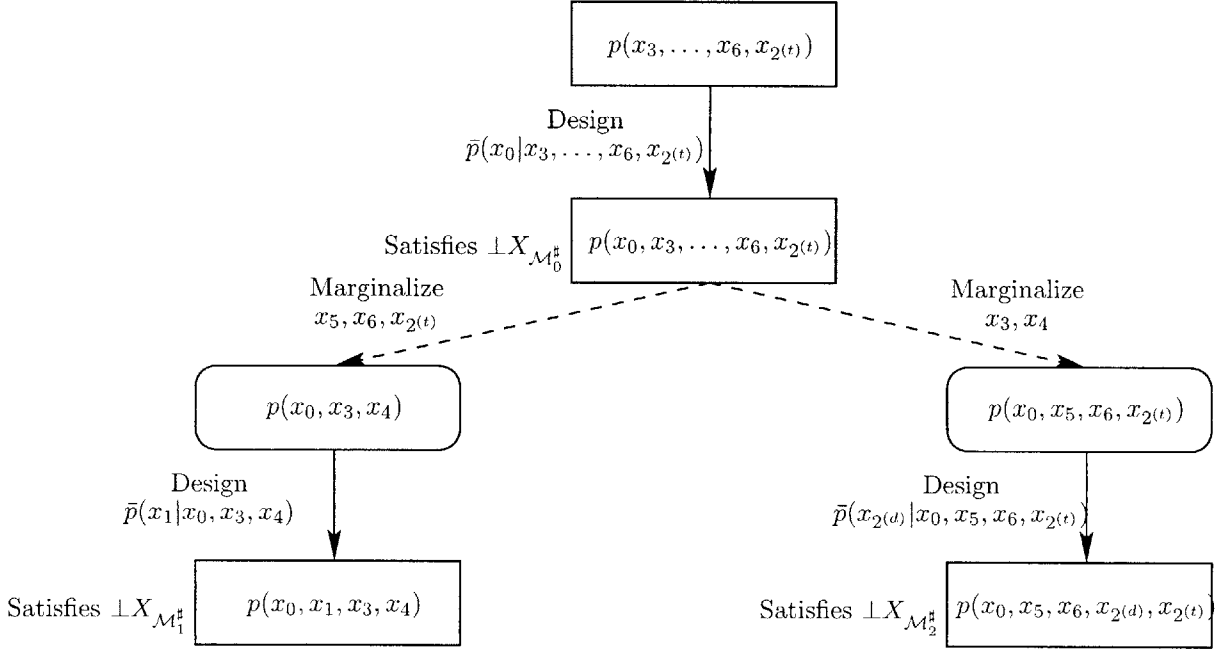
$p(x_3, \ldots, x_6, x_{2^{(t)}})$

Design
$\bar{p}(x_0|x_3, \ldots, x_6, x_{2^{(t)}})$

Satisfies $\perp X_{\mathcal{M}_0^\sharp}$ $p(x_0, x_3, \ldots, x_6, x_{2^{(t)}})$

Marginalize
$x_5, x_6, x_{2^{(t)}}$

Marginalize
$x_3, x_4$

$p(x_0, x_3, x_4)$

$p(x_0, x_5, x_6, x_{2^{(t)}})$

Design
$\bar{p}(x_1|x_0, x_3, x_4)$

Design
$\bar{p}(x_{2^{(d)}}|x_0, x_5, x_6, x_{2^{(t)}})$

Satisfies $\perp X_{\mathcal{M}_1^\sharp}$ $p(x_0, x_1, x_3, x_4)$

Satisfies $\perp X_{\mathcal{M}_2^\sharp}$ $p(x_0, x_5, x_6, x_{2^{(d)}}, x_{2^{(t)}})$